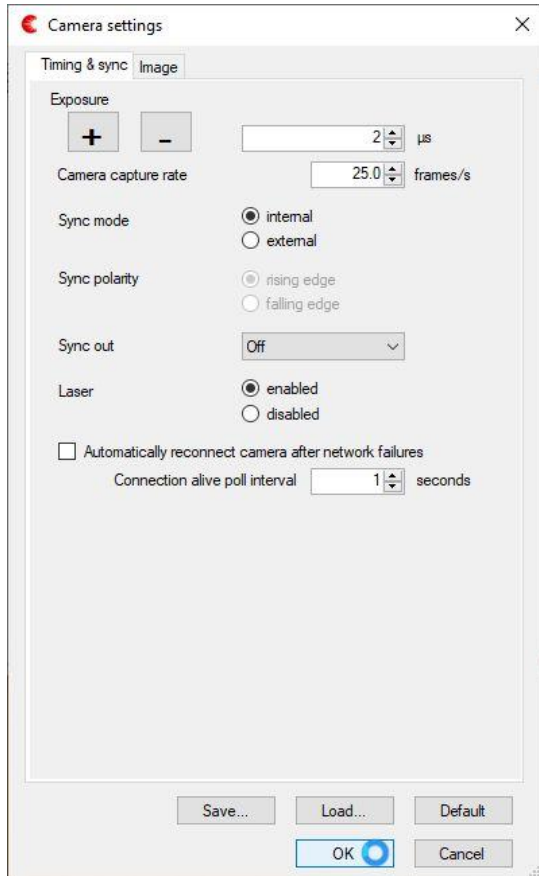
Camera settings

Timing & sync | Image

Exposure

+ –

2 µs

Camera capture rate 25.0 frames/s

Sync mode
internal
external

Sync polarity
rising edge
falling edge

Sync out Off

Laser
enabled
disabled

Automatically reconnect camera after network failures

Connection alive poll interval 1 seconds

Save... Load... Default

OK Cancel